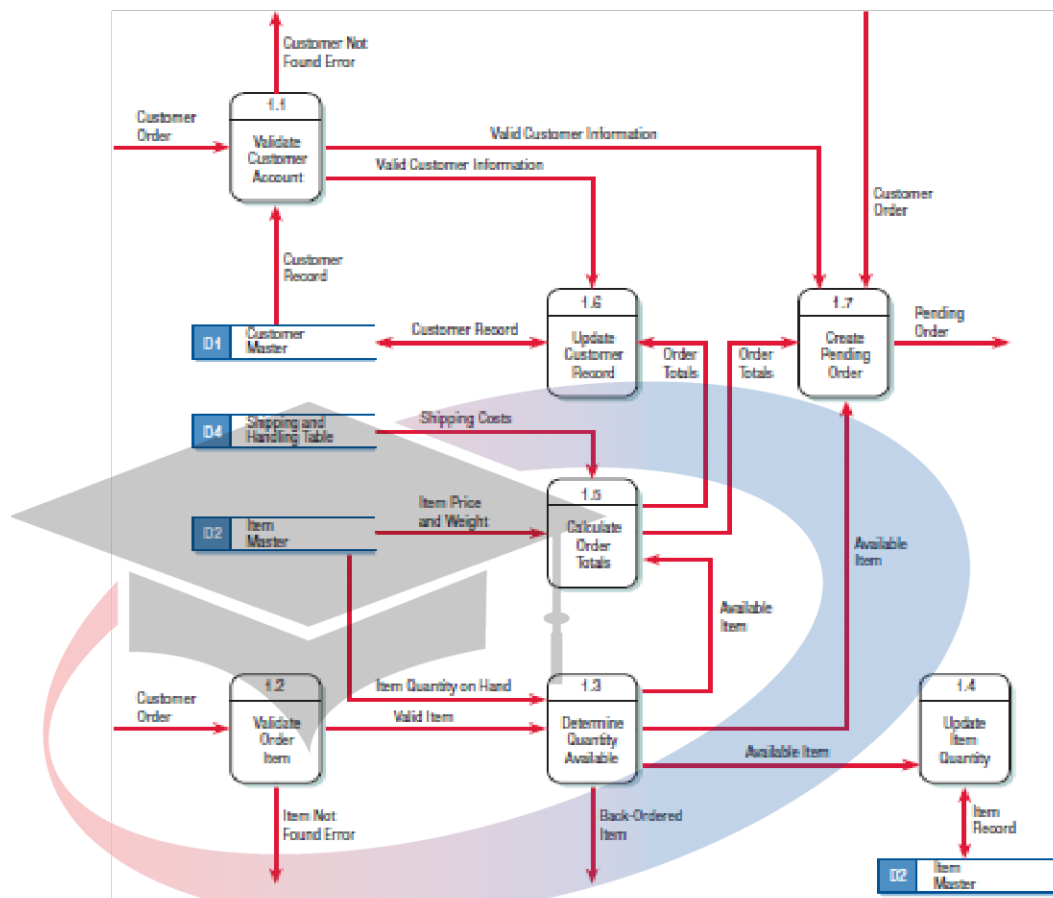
Customer Not Found Error

Customer Order

1.1
Validate Customer Account

Valid Customer Information

Valid Customer Information

Customer Order

Customer Record

1.6
Update Customer Record

1.7
Create Pending Order

Pending Order

D1 Customer Master

Customer Record

Order Totals

Order Totals

D4 Shipping and Handling Table

Shipping Costs

1.5
Calculate Order Totals

D2 Item Master

Item Price and Weight

Available Item

Available Item

Customer Order

1.2
Validate Order Item

Item Quantity on Hand

1.3
Determine Quantity Available

1.4
Update Item Quantity

Valid Item

Available Item

Item Not Found Error

Back-Ordered Item

Item Record

D2 Item Master